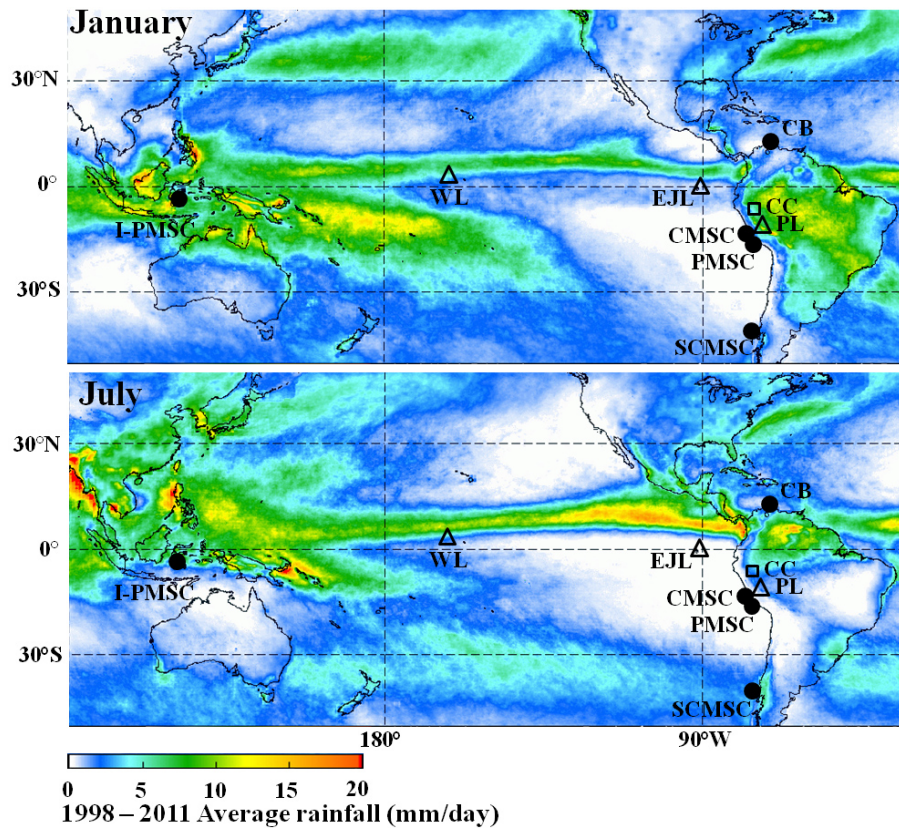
January

30°N

0°

30°S

CB

WL

EJL

CC

PL

CMSC

PMSC

I-PMSC

SCMSC

July

30°N

0°

30°S

CB

WL

EJL

CC

PL

CMSC

PMSC

I-PMSC

SCMSC

180°

90°W

0 5 10 15 20

1998 – 2011 Average rainfall (mm/day)